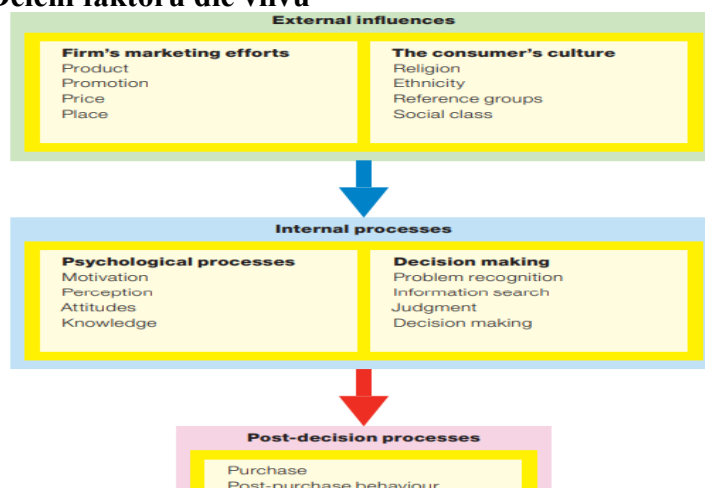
Dělení faktorů dle vlivu

External influences

Firm's marketing efforts
Product
Promotion
Price
Place

The consumer's culture
Religion
Ethnicity
Reference groups
Social class

Internal processes

Psychological processes
Motivation
Perception
Attitudes
Knowledge

Decision making
Problem recognition
Information search
Judgment
Decision making

Post-decision processes

Purchase
Post-purchase behaviour